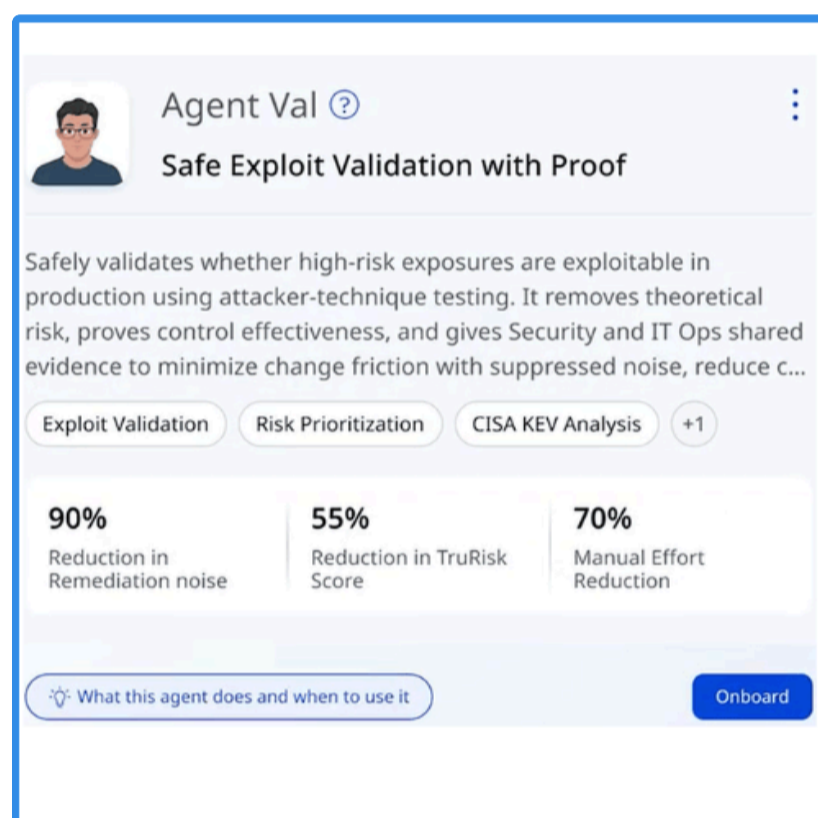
Agent Val ?

Safe Exploit Validation with Proof

Safely validates whether high-risk exposures are exploitable in production using attacker-technique testing. It removes theoretical risk, proves control effectiveness, and gives Security and IT Ops shared evidence to minimize change friction with suppressed noise, reduce c...

Exploit Validation

Risk Prioritization

CISA KEV Analysis

+1

90%
Reduction in Remediation noise

55%
Reduction in TruRisk Score

70%
Manual Effort Reduction

What this agent does and when to use it

Onboard